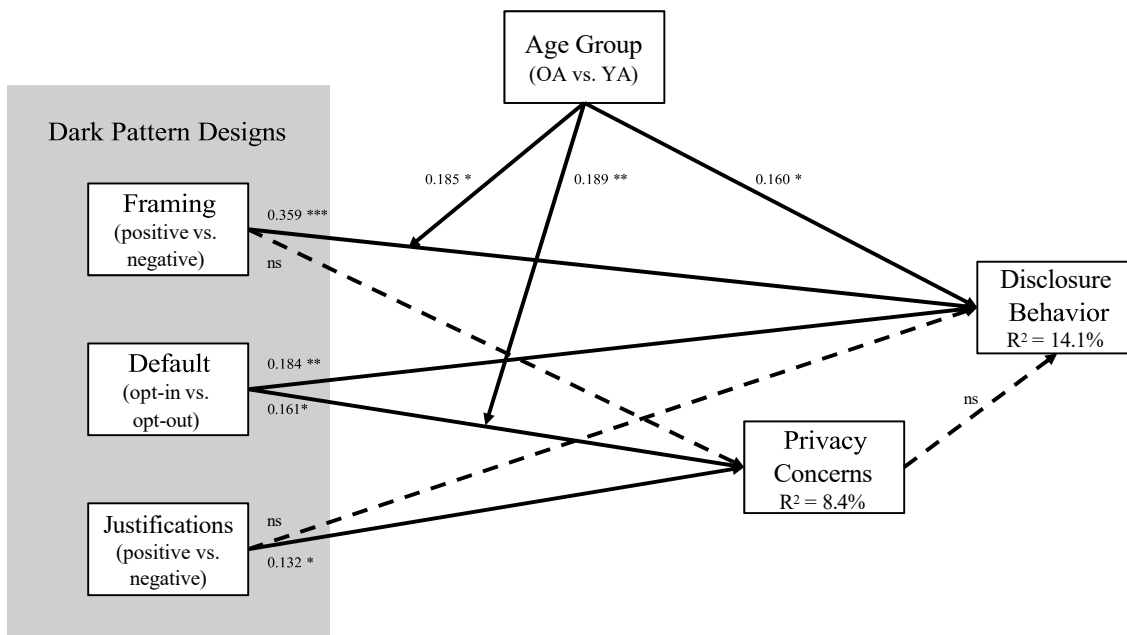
Age Group
(OA vs. YA)

Dark Pattern Designs

0.185 *

0.189 **

0.160 *

Framing
(positive vs. negative)

0.359 ***

ns

Disclosure Behavior
$R^2 = 14.1\%$

Default
(opt-in vs. opt-out)

0.184 **

0.161*

ns

Privacy Concerns
$R^2 = 8.4\%$

Justifications
(positive vs. negative)

ns

0.132 *